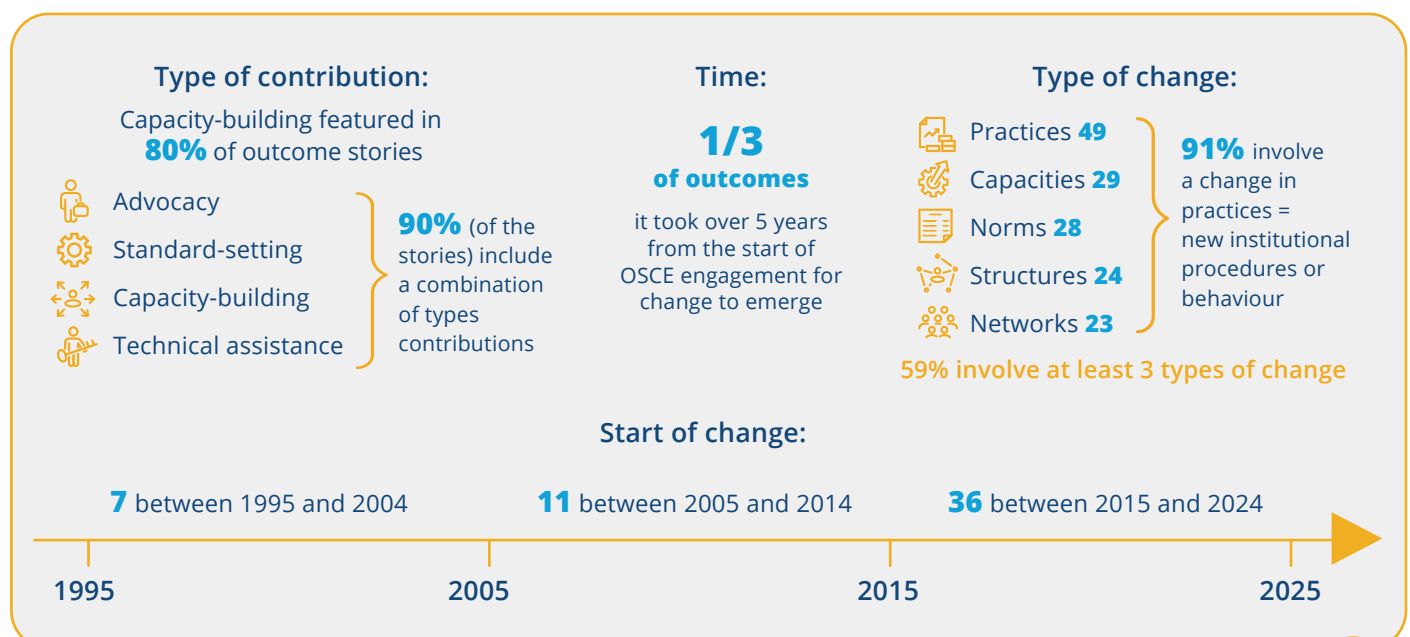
Type of contribution:

Capacity-building featured in 80% of outcome stories

Advocacy
Standard-setting
Capacity-building
Technical assistance

90% (of the stories) include a combination of types contributions

Time:

1/3 of outcomes

it took over 5 years from the start of OSCE engagement for change to emerge

Type of change:

Practices 49
Capacities 29
Norms 28
Structures 24
Networks 23

91% involve a change in practices = new institutional procedures or behaviour

59% involve at least 3 types of change

Start of change:

7 between 1995 and 2004

11 between 2005 and 2014

36 between 2015 and 2024

1995

2005

2015

2025